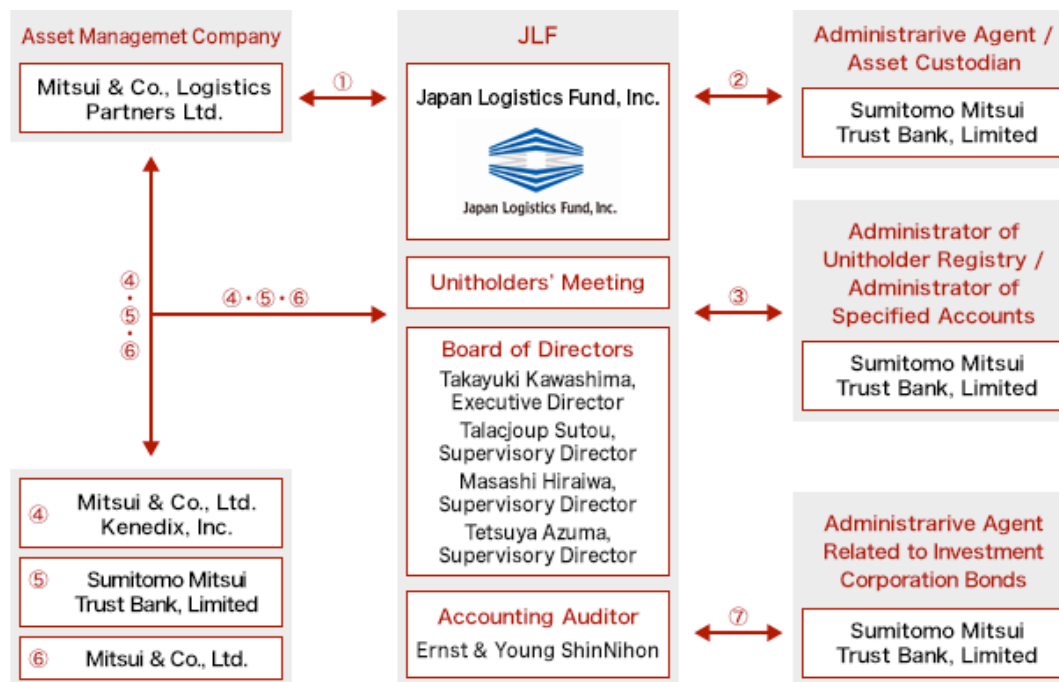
Asset Managemet Company

Mitsui & Co., Logistics Partners Ltd.

①

JLF

Japan Logistics Fund, Inc.

Japan Logistics Fund, Inc.

②

Administrarive Agent / Asset Custodian

Sumitomo Mitsui Trust Bank, Limited

④・⑤・⑥

④・⑤・⑥

Unitholders' Meeting

③

Administrator of Unitholder Registry / Administrator of Specified Accounts

Sumitomo Mitsui Trust Bank, Limited

Board of Directors

Takayuki Kawashima, Executive Director

Talacjoup Sutou, Supervisory Director

Masashi Hiraiwa, Supervisory Director

Tetsuya Azuma, Supervisory Director

④ Mitsui & Co., Ltd. Kenedix, Inc.

⑤ Sumitomo Mitsui Trust Bank, Limited

⑥ Mitsui & Co., Ltd.

Accounting Auditor

Ernst & Young ShinNihon

⑦

Administrarive Agent Related to Investment Corporation Bonds

Sumitomo Mitsui Trust Bank, Limited